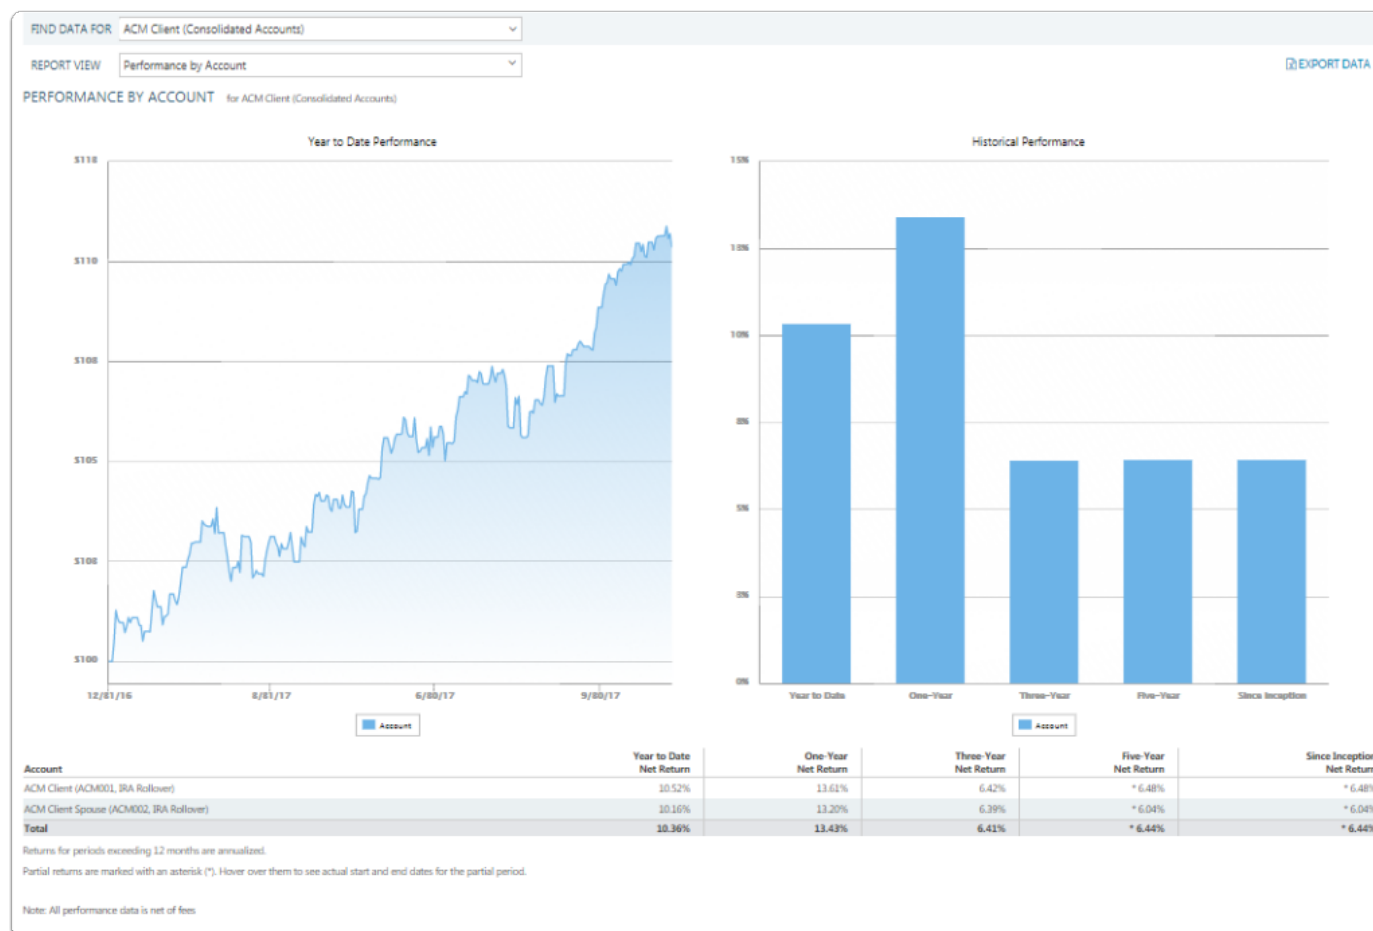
FIND DATA FOR ACM Client (Consolidated Accounts)

REPORT VIEW Performance by Account

EXPORT DATA

PERFORMANCE BY ACCOUNT for ACM Client (Consolidated Accounts)

Year to Date Performance

$118
$110
$108
$105
$103
$100

12/31/16 3/31/17 6/30/17 9/30/17

Account

Historical Performance

15%
13%
10%
8%
5%
3%
0%

Year to Date One-Year Three-Year Five-Year Since Inception

Account

| Account | Year to Date Net Return | One-Year Net Return | Three-Year Net Return | Five-Year Net Return | Since Inception Net Return |
|---|---|---|---|---|---|
| ACM Client (ACM001, IRA Rollover) | 10.52% | 13.61% | 6.42% | * 6.48% | * 6.48 |
| ACM Client Spouse (ACM002, IRA Rollover) | 10.16% | 13.20% | 6.39% | * 6.04% | * 6.04 |
| Total | 10.36% | 13.43% | 6.41% | * 6.44% | * 6.44 |

Returns for periods exceeding 12 months are annualized.

Partial returns are marked with an asterisk (*). Hover over them to see actual start and end dates for the partial period.

Note: All performance data is net of fees